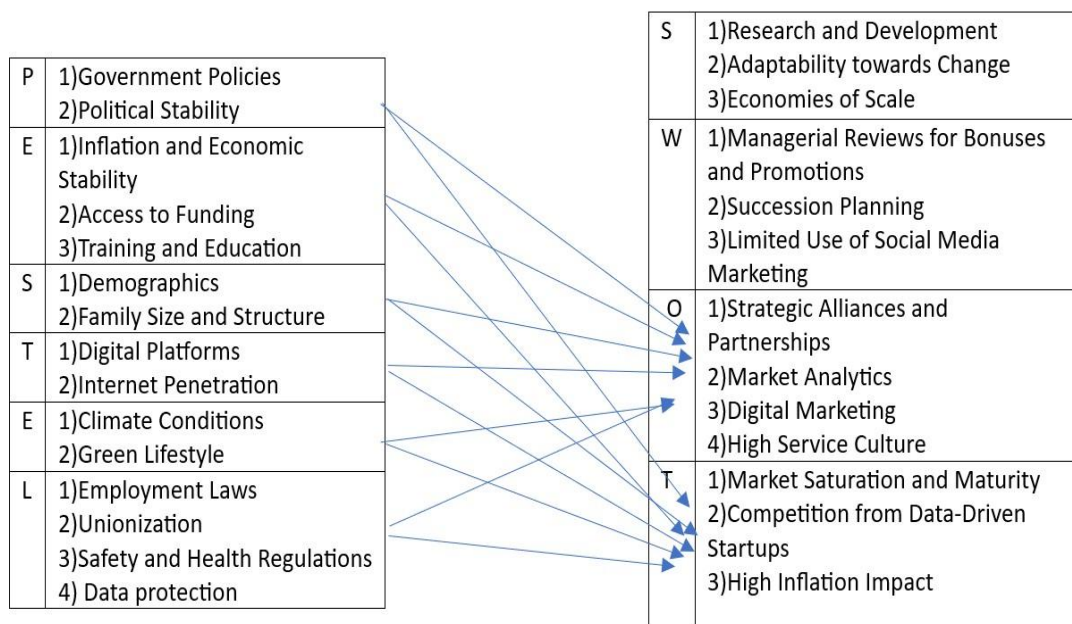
| | |
|---|---|
| P | 1)Government Policies 2)Political Stability |
| E | 1)Inflation and Economic Stability 2)Access to Funding 3)Training and Education |
| S | 1)Demographics 2)Family Size and Structure |
| T | 1)Digital Platforms 2)Internet Penetration |
| E | 1)Climate Conditions 2)Green Lifestyle |
| L | 1)Employment Laws 2)Unionization 3)Safety and Health Regulations 4) Data protection |

| | |
|---|---|
| S | 1)Research and Development 2)Adaptability towards Change 3)Economies of Scale |
| W | 1)Managerial Reviews for Bonuses and Promotions 2)Succession Planning 3)Limited Use of Social Media Marketing |
| O | 1)Strategic Alliances and Partnerships 2)Market Analytics 3)Digital Marketing 4)High Service Culture |
| T | 1)Market Saturation and Maturity 2)Competition from Data-Driven Startups 3)High Inflation Impact |